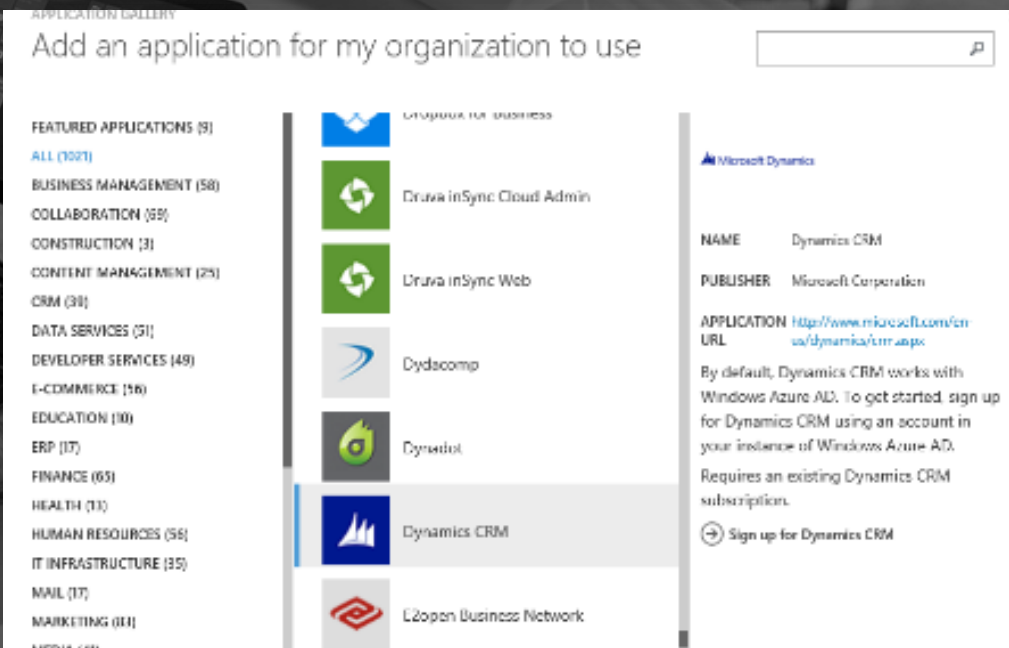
APPLICATION GALLERY

Add an application for my organization to use

FEATURED APPLICATIONS (9)
ALL (1021)
BUSINESS MANAGEMENT (58)
COLLABORATION (69)
CONSTRUCTION (3)
CONTENT MANAGEMENT (25)
CRM (30)
DATA SERVICES (51)
DEVELOPER SERVICES (49)
E-COMMERCE (56)
EDUCATION (10)
ERP (17)
FINANCE (65)
HEALTH (13)
HUMAN RESOURCES (56)
IT INFRASTRUCTURE (35)
MAIL (17)
MARKETING (81)

Dropbox for Business
Druva inSync Cloud Admin
Druva inSync Web
Dydacomp
Dynadot
Dynamics CRM
E2open Business Network

Microsoft Dynamics

NAME Dynamics CRM

PUBLISHER Microsoft Corporation

APPLICATION URL http://www.microsoft.com/en-us/dynamics/crm.aspx

By default, Dynamics CRM works with Windows Azure AD. To get started, sign up for Dynamics CRM using an account in your instance of Windows Azure AD.

Requires an existing Dynamics CRM subscription.

Sign up for Dynamics CRM